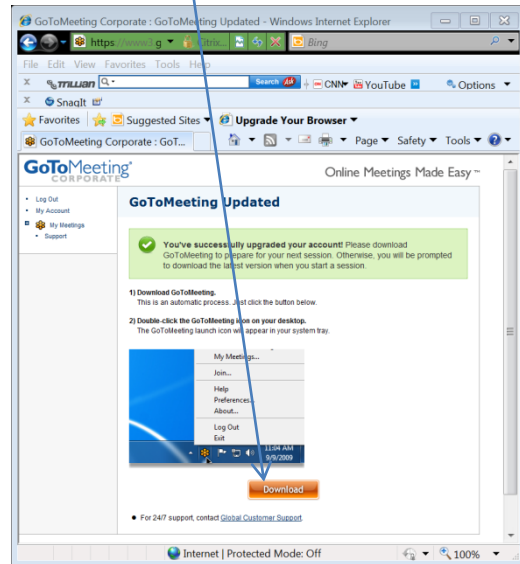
GoToMeeting Corporate : GoToMeeting Updated - Windows Internet Explorer

https://www1.g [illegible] Citrix

Bing

File Edit View Favorites Tools Help

Trillian

Search

CNN

YouTube

Options

SnagIt

Favorites

Suggested Sites

Upgrade Your Browser

GoToMeeting Corporate : GoT...

Page

Safety

Tools

GoToMeeting CORPORATE

Online Meetings Made Easy™

• Log Out
• My Account
My Meetings
• Support

GoToMeeting Updated

You've successfully upgraded your account! Please download GoToMeeting to prepare for your next session. Otherwise, you will be prompted to download the latest version when you start a session.

1) Download GoToMeeting.
This is an automatic process. Just click the button below.

2) Double-click the GoToMeeting icon on your desktop.
The GoToMeeting launch icon will appear in your system tray.

My Meetings...
Join...
Help
Preferences...
About...
Log Out
Exit

11:04 AM
9/9/2009

Download

• For 24/7 support, contact Global Customer Support

Internet | Protected Mode: Off

100%